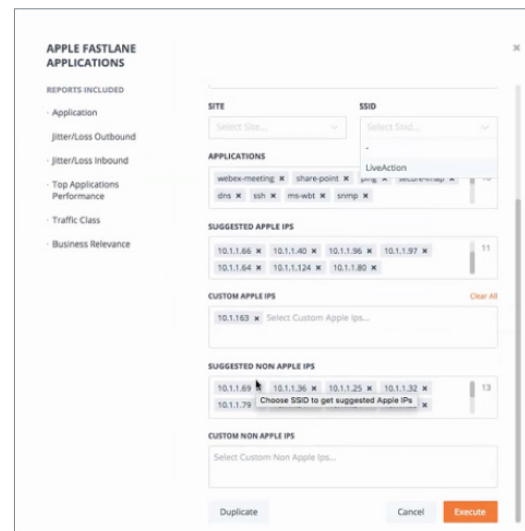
APPLE FASTLANE APPLICATIONS

REPORTS INCLUDED

Application

Jitter/Loss Outbound

Jitter/Loss Inbound

Top Applications Performance

Traffic Class

Business Relevance

SITE

Select Site...

SSID

Select Ssid...

-

LiveAction

APPLICATIONS

webex-meeting × share-point × ping × secure-imap ×

dns × ssh × ms-wbt × snmp ×

10

SUGGESTED APPLE IPS

10.1.1.66 × 10.1.1.40 × 10.1.1.96 × 10.1.1.97 ×

10.1.1.64 × 10.1.1.124 × 10.1.1.80 ×

11

CUSTOM APPLE IPS

Clear All

10.1.163 × Select Custom Apple Ips...

SUGGESTED NON APPLE IPS

10.1.1.69 × 10.1.1.36 × 10.1.1.25 × 10.1.1.32 ×

10.1.1.79 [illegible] ×

Choose SSID to get suggested Apple IPs

13

CUSTOM NON APPLE IPS

Select Custom Non Apple Ips...

Duplicate

Cancel

Execute